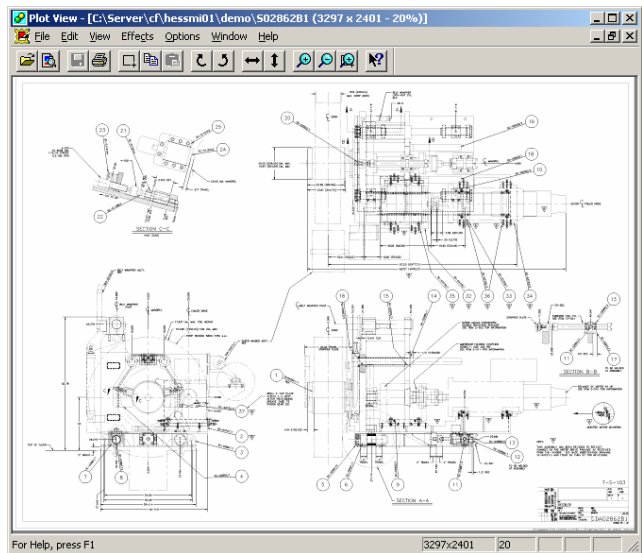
Plot View - [C:\Server\cf\hessmi01\demo\502862B1 (3297 x 2401 - 20%)]

File Edit View Effects Options Window Help

SECTION C-C

SECTION B-B

SECTION A-A

23 21 25 24 22 20 19 18 10 16 15 14 35 32 36 33 34 13 12 11 17 1 2 3 4 5 6 7 8 9 37 16

For Help, press F1 | 3297x2401 | 20